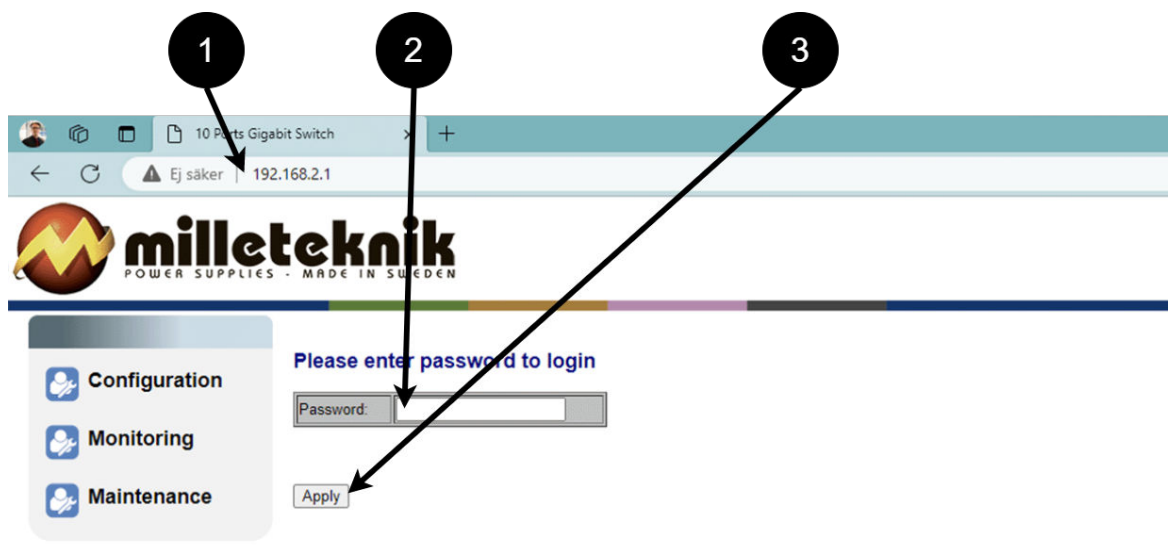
1

2

3

10 Ports Gigabit Switch

Ej säker | 192.168.2.1

milleteknik
POWER SUPPLIES - MADE IN SWEDEN

Configuration

Monitoring

Maintenance

Please enter password to login

| Password: | |
|---|---|

Apply